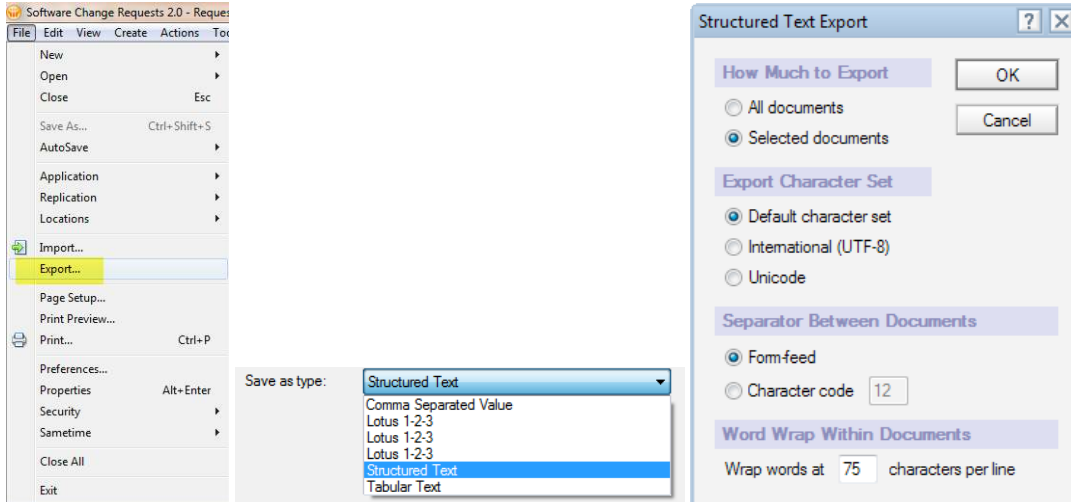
Software Change Requests 2.0 - Reques

File Edit View Create Actions Too

New
Open
Close Esc
Save As... Ctrl+Shift+S
AutoSave
Application
Replication
Locations
Import...
Export...
Page Setup...
Print Preview...
Print... Ctrl+P
Preferences...
Properties Alt+Enter
Security
Sametime
Close All
Exit

Save as type: Structured Text

Comma Separated Value
Lotus 1-2-3
Lotus 1-2-3
Lotus 1-2-3
Structured Text
Tabular Text

Structured Text Export

How Much to Export
All documents
Selected documents

OK
Cancel

Export Character Set
Default character set
International (UTF-8)
Unicode

Separator Between Documents
Form-feed
Character code 12

Word Wrap Within Documents
Wrap words at 75 characters per line